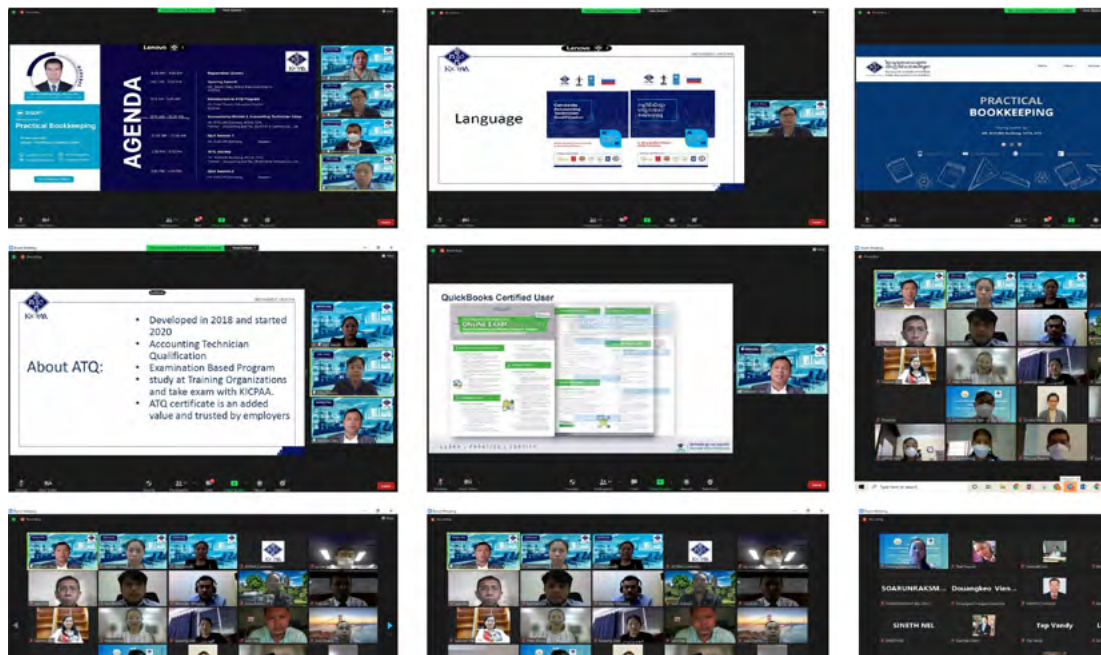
Practical Bookkeeping

Lenovo

AGENDA

Language

PRACTICAL BOOKKEEPING

KICPAA

About ATQ:

• Developed in 2018 and started 2020
• Accounting Technician Qualification
• Examination Based Program study at Training Organizations and take exam with KICPAA.
• ATQ certificate is an added value and trusted by employers

QuickBooks Certified User

ONLINE & EXAM

SOARUNRAKSM... Douangkeo Vien...

SINETH NEL

Tep Vandy